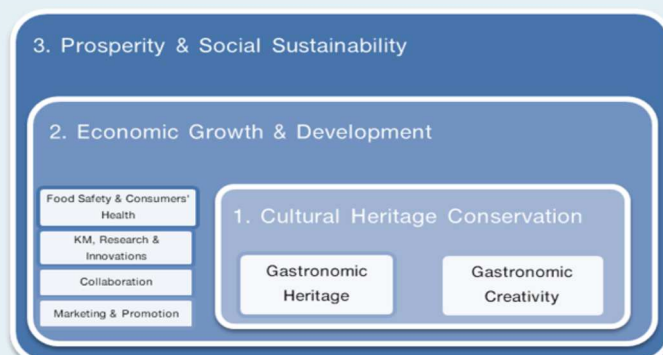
3. Prosperity & Social Sustainability

2. Economic Growth & Development

Food Safety & Consumers' Health

KM, Research & Innovations

Collaboration

Marketing & Promotion

1. Cultural Heritage Conservation

Gastronomic Heritage

Gastronomic Creativity